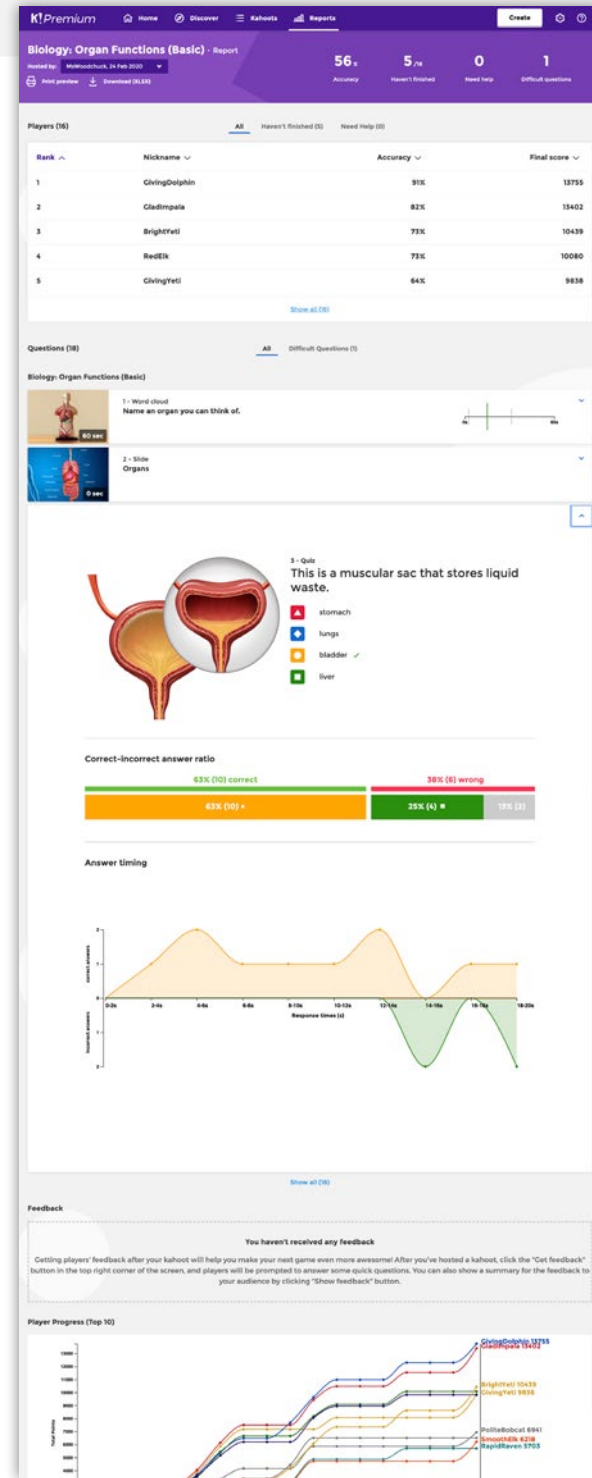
K!Premium Home Discover Kahoots Reports Create

Biology: Organ Functions (Basic) - Report
Hosted by: MsWoodchuck, 24 Feb 2020
Print preview Download (XLSX)

56% Accuracy
5/16 Haven't finished
0 Need help
1 Difficult questions

Players (16)
All Haven't finished (5) Need Help (0)

| Rank | Nickname | Accuracy | Final score |
|---|---|---|---|
| 1 | GivingDolphin | 91% | 13755 |
| 2 | GladImpala | 82% | 13402 |
| 3 | BrightYeti | 73% | 10439 |
| 4 | RedElk | 73% | 10080 |
| 5 | GivingYeti | 64% | 9838 |

Show all (16)

Questions (18)
All Difficult Questions (1)

Biology: Organ Functions (Basic)

60 sec
1 - Word cloud
Name an organ you can think of.
0s 60s

0 sec
2 - Slide
Organs

3 - Quiz
This is a muscular sac that stores liquid waste.
stomach
lungs
bladder ✓
liver

Correct-incorrect answer ratio
63% (10) correct
38% (6) wrong
63% (10)
25% (4)
13% (2)

Answer timing
correct answers
incorrect answers
0-2s 2-4s 4-6s 6-8s 8-10s 10-12s 12-14s 14-16s 16-18s 18-20s
Response times (s)

Show all (18)

Feedback

You haven't received any feedback
Getting players' feedback after your kahoot will help you make your next game even more awesome! After you've hosted a kahoot, click the "Get feedback" button in the top right corner of the screen, and players will be prompted to answer some quick questions. You can also show a summary for the feedback to your audience by clicking "Show feedback" button.

Player Progress (Top 10)
Total Points
GivingDolphin 13755
GladImpala 13402
BrightYeti 10439
GivingYeti 9838
PoliteBobcat 6941
SmoothElk 6218
RapidRaven 5703